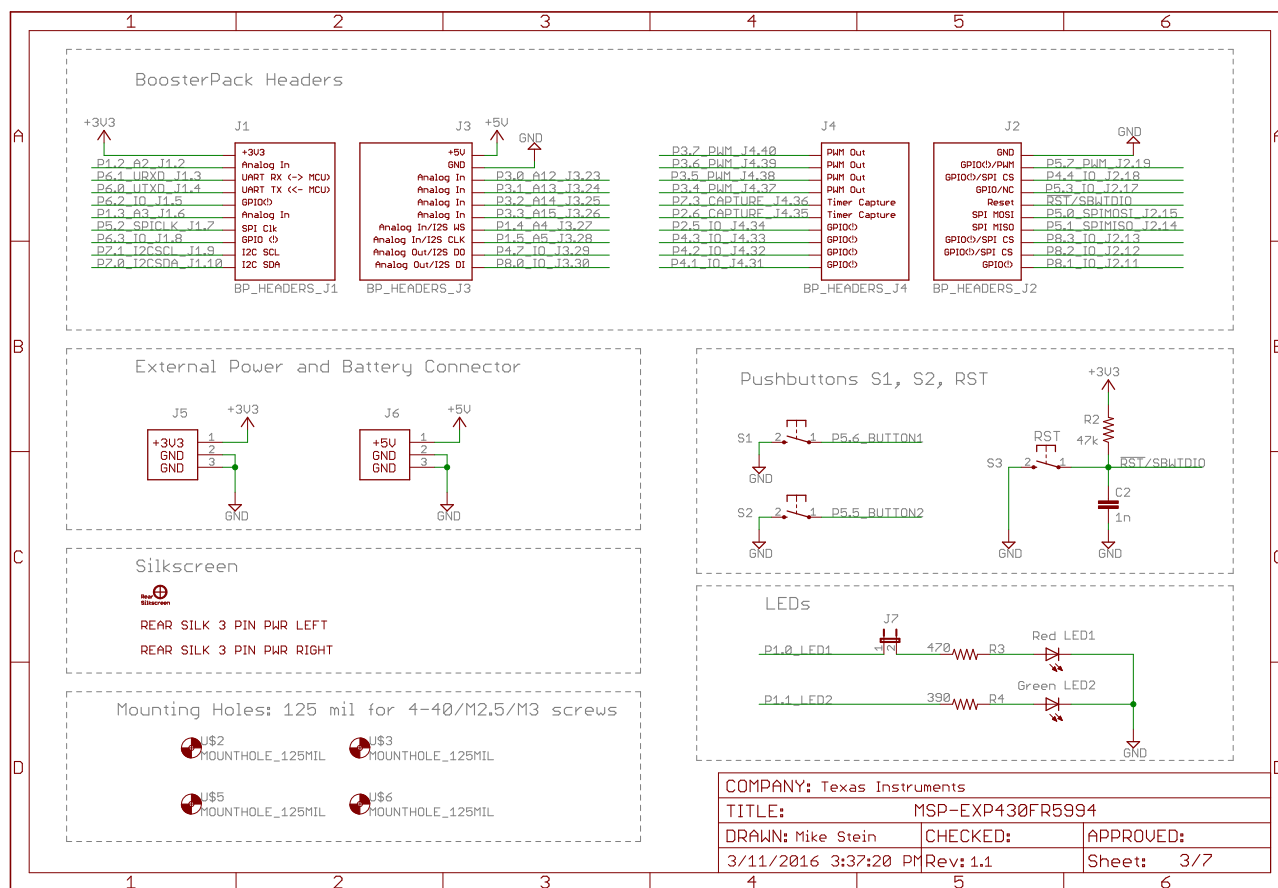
1 2 3 4 5 6

A

BoosterPack Headers

+3V3
J1
P1.2_A2_J1.2
P6.1_URXD_J1.3
P6.0_UTXD_J1.4
P6.2_IO_J1.5
P1.3_A3_J1.6
P5.2_SPICLK_J1.7
P6.3_IO_J1.8
P7.1_I2CSCL_J1.9
P7.0_I2CSDA_J1.10
+3V3
Analog In
UART RX (-> MCU)
UART TX (<- MCU)
GPIO(!)
Analog In
SPI Clk
GPIO (!)
I2C SCL
I2C SDA
BP_HEADERS_J1

J3
+5V
GND
+5V
GND
Analog In
Analog In
Analog In
Analog In
Analog In/I2S WS
Analog In/I2S CLK
Analog Out/I2S DO
Analog Out/I2S DI
P3.0_A12_J3.23
P3.1_A13_J3.24
P3.2_A14_J3.25
P3.3_A15_J3.26
P1.4_A4_J3.27
P1.5_A5_J3.28
P4.7_IO_J3.29
P8.0_IO_J3.30
BP_HEADERS_J3

J4
P3.7_PWM_J4.40
P3.6_PWM_J4.39
P3.5_PWM_J4.38
P3.4_PWM_J4.37
P7.3_CAPTURE_J4.36
P2.6_CAPTURE_J4.35
P2.5_IO_J4.34
P4.3_IO_J4.33
P4.2_IO_J4.32
P4.1_IO_J4.31
PWM Out
PWM Out
PWM Out
PWM Out
Timer Capture
Timer Capture
GPIO(!)
GPIO(!)
GPIO(!)
GPIO(!)
BP_HEADERS_J4

J2
GND
GND
GPIO(!)/PWM
GPIO(!)/SPI CS
GPIO/NC
Reset
SPI MOSI
SPI MISO
GPIO(!)/SPI CS
GPIO(!)/SPI CS
GPIO(!)
P5.7_PWM_J2.19
P4.4_IO_J2.18
P5.3_IO_J2.17
RST/SBWTDIO
P5.0_SPIMOSI_J2.15
P5.1_SPIMISO_J2.14
P8.3_IO_J2.13
P8.2_IO_J2.12
P8.1_IO_J2.11
BP_HEADERS_J2

B

External Power and Battery Connector
J5
+3V3
+3V3
GND
GND
1
2
3
GND
J6
+5V
+5V
GND
GND
1
2
3
GND

Pushbuttons S1, S2, RST
S1
2 1
P5.6_BUTTON1
GND
S2
2 1
P5.5_BUTTON2
GND
+3V3
R2
47k
RST
S3
2 1
RST/SBWTDIO
C2
1n
GND
GND

C

Silkscreen
Rear Silkscreen
REAR SILK 3 PIN PWR LEFT
REAR SILK 3 PIN PWR RIGHT

LEDs
J7
1 2
P1.0_LED1
470
R3
Red LED1
P1.1_LED2
390
R4
Green LED2
GND

Mounting Holes: 125 mil for 4-40/M2.5/M3 screws
U$2
MOUNTHOLE_125MIL
U$3
MOUNTHOLE_125MIL
U$5
MOUNTHOLE_125MIL
U$6
MOUNTHOLE_125MIL

D

| COMPANY: Texas Instruments | | |
|---|---|---|
| TITLE: | MSP-EXP430FR5994 | |
| DRAWN: Mike Stein | CHECKED: | APPROVED: |
| 3/11/2016 3:37:20 PM | Rev: 1.1 | Sheet: 3/7 |

1 2 3 4 5 6